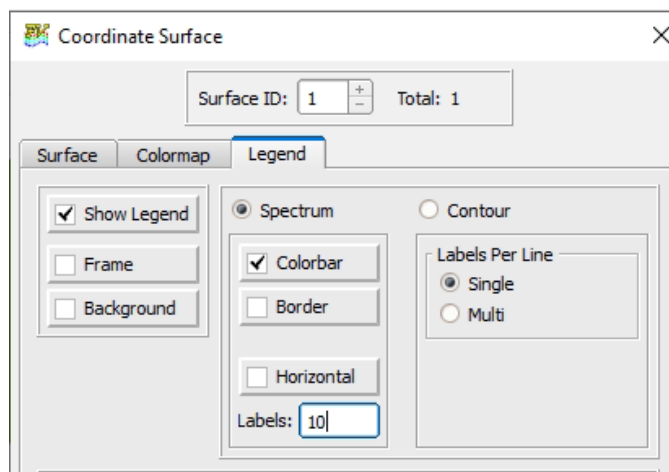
Coordinate Surface

×

Surface ID: 1 + − Total: 1

Surface Colormap Legend

✓ Show Legend

Frame

Background

Spectrum

✓ Colorbar

Border

Horizontal

Labels: 10

Contour

Labels Per Line

Single

Multi